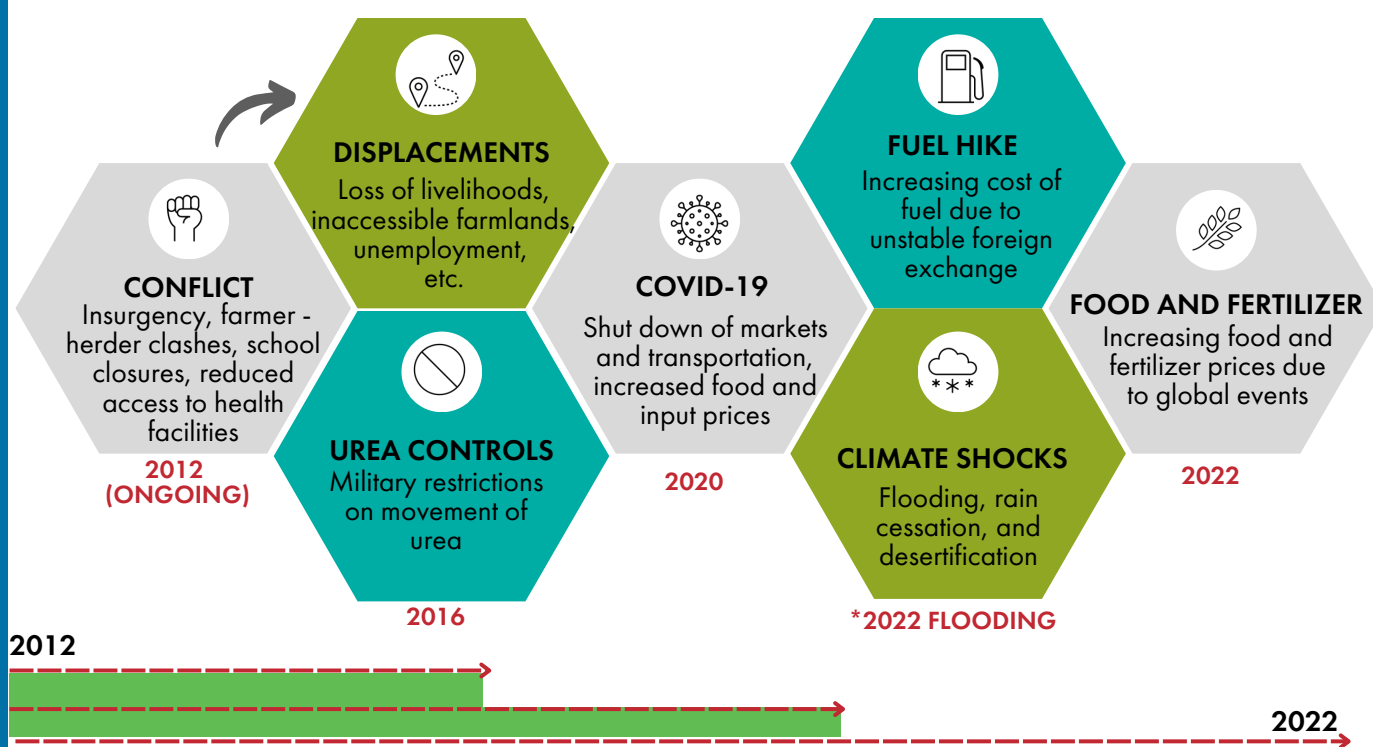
DISPLACEMENTS
Loss of livelihoods, inaccessible farmlands, unemployment, etc.

CONFLICT
Insurgency, farmer - herder clashes, school closures, reduced access to health facilities

2012 (ONGOING)

UREA CONTROLS
Military restrictions on movement of urea

2016

COVID-19
Shut down of markets and transportation, increased food and input prices

2020

FUEL HIKE
Increasing cost of fuel due to unstable foreign exchange

CLIMATE SHOCKS
Flooding, rain cessation, and desertification

*2022 FLOODING

FOOD AND FERTILIZER
Increasing food and fertilizer prices due to global events

2022

2012

2022